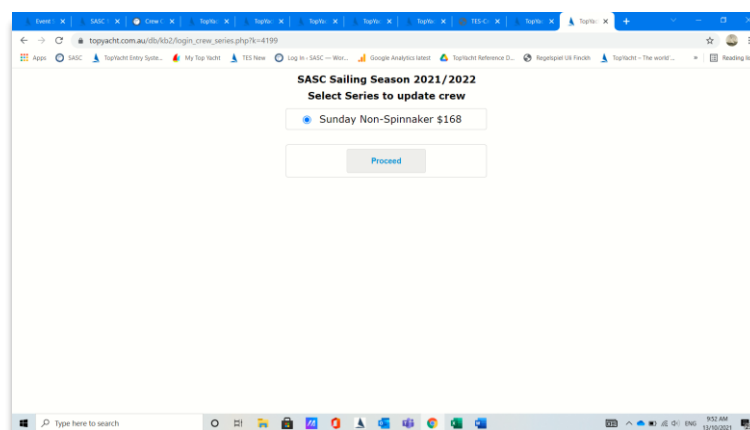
Event | ×
SASC | ×
Crew C ×
TopYo ×
TopYo ×
TopYo ×
TopYo ×
TopYo ×
TopYo ×
TES-C ×
TopYo ×
TopYo ×
+

topyacht.com.au/db/kb2/login_crew_series.php?k=4199

Apps
SASC
TopYacht Entry Syste...
My Top Yacht
TES New
Log In ‹ SASC — Wor...
Google Analytics latest
TopYacht Reference D...
Regelspiel Uli Finckh
TopYacht – The world'...
»
Reading li

SASC Sailing Season 2021/2022
Select Series to update crew

Sunday Non-Spinnaker $168

Proceed

Type here to search

ENG
9:52 AM
13/10/2021